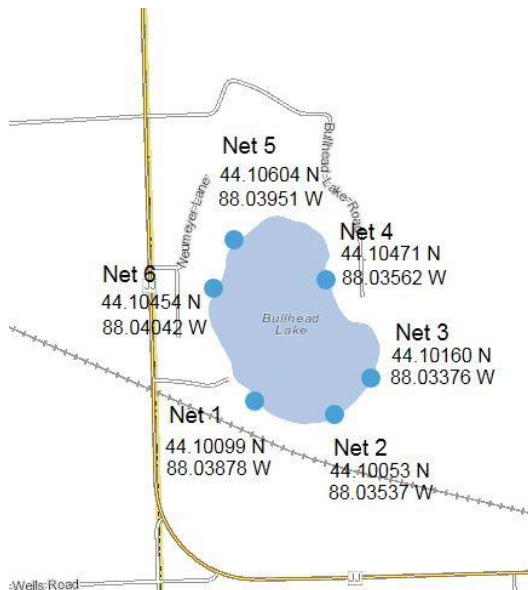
Bullhead Lake Road
Neumeyer Lane
Net 5
44.10604 N
88.03951 W

Net 4
44.10471 N
88.03562 W

Net 6
44.10454 N
88.04042 W

JJ

Bullhead Lake

Net 3
44.10160 N
88.03376 W

Net 1
44.10099 N
88.03878 W

Net 2
44.10053 N
88.03537 W

Wells Road
JJ